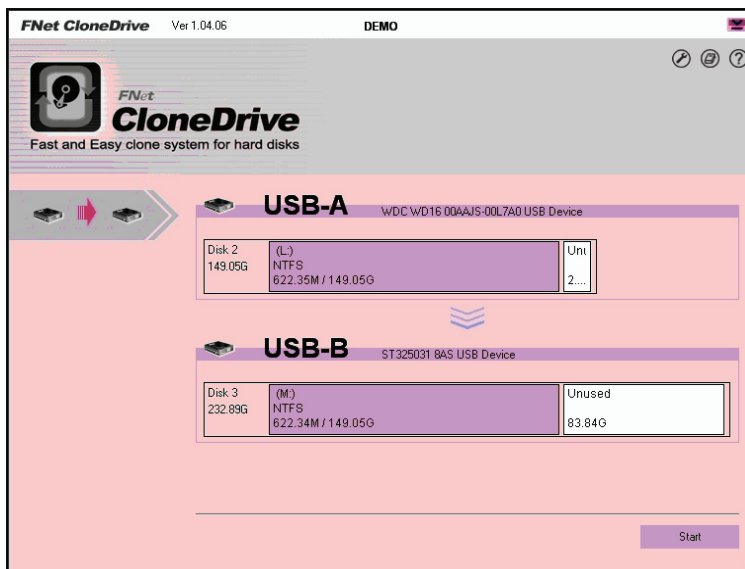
FNet CloneDrive Ver 1.04.06 DEMO

FNet
CloneDrive
Fast and Easy clone system for hard disks

USB-A WDC WD16 00AAJS-00L7A0 USB Device

Disk 2
149.05G

(L:)
NTFS
622.35M / 149.05G

Unu
2....

USB-B ST325031 8AS USB Device

Disk 3
232.89G

(M:)
NTFS
622.34M / 149.05G

Unused
83.84G

Start